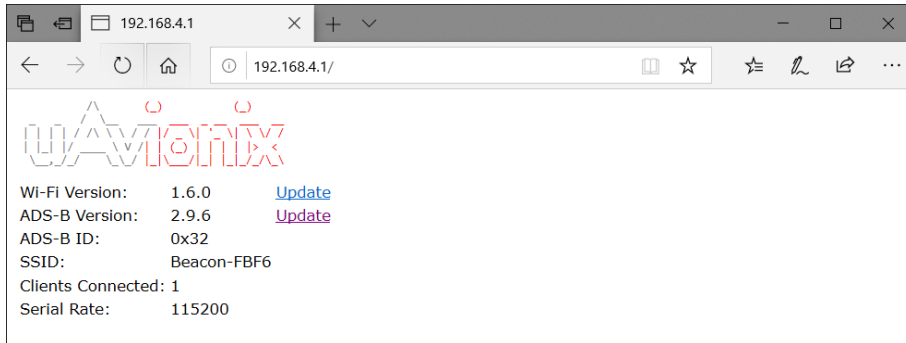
192.168.4.1

192.168.4.1/

uAvionix

| Wi-Fi Version: | 1.6.0 | Update |
|---|---|---|
| ADS-B Version: | 2.9.6 | Update |
| ADS-B ID: | 0x32 | |
| SSID: | Beacon-FBF6 | |
| Clients Connected: | 1 | |
| Serial Rate: | 115200 | |